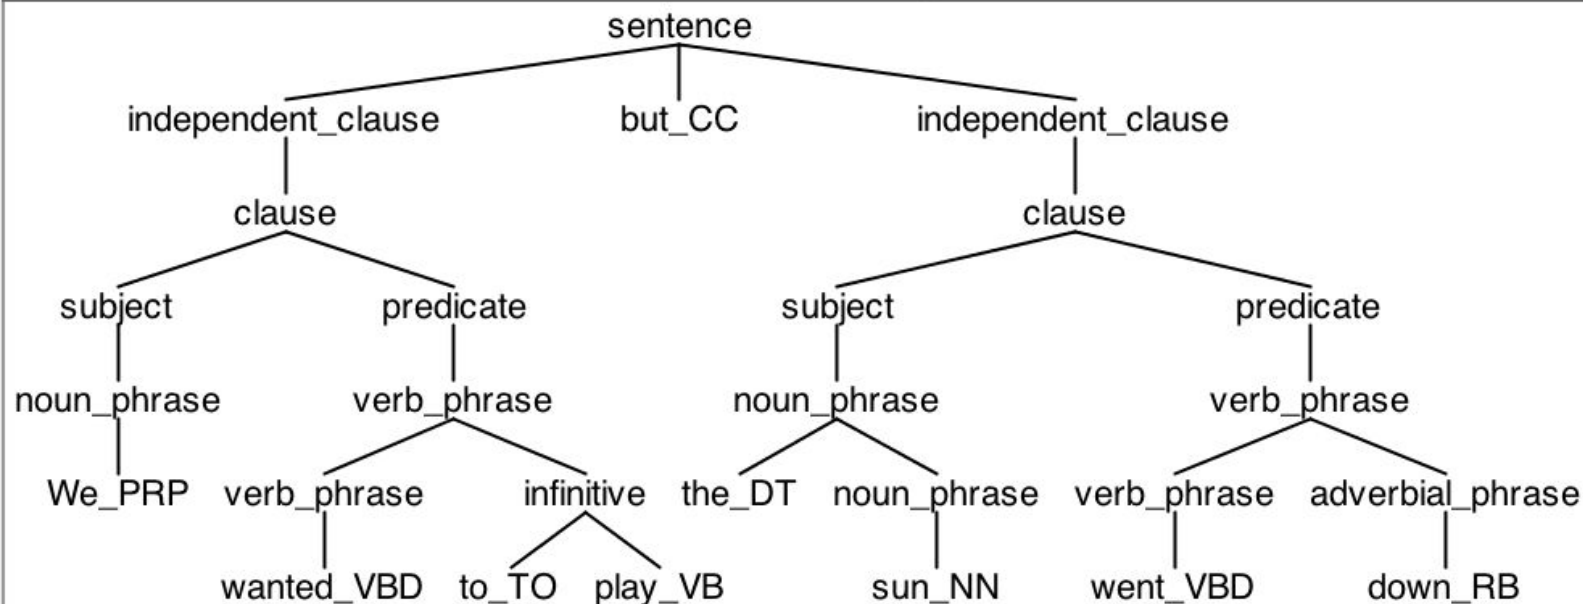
sentence

independent_clause
but_CC
independent_clause

clause
clause

subject
predicate
subject
predicate

noun_phrase
verb_phrase
noun_phrase
verb_phrase

We_PRP
verb_phrase
infinitive
the_DT
noun_phrase
verb_phrase
adverbial_phrase

wanted_VBD
to_TO
play_VB
sun_NN
went_VBD
down_RB